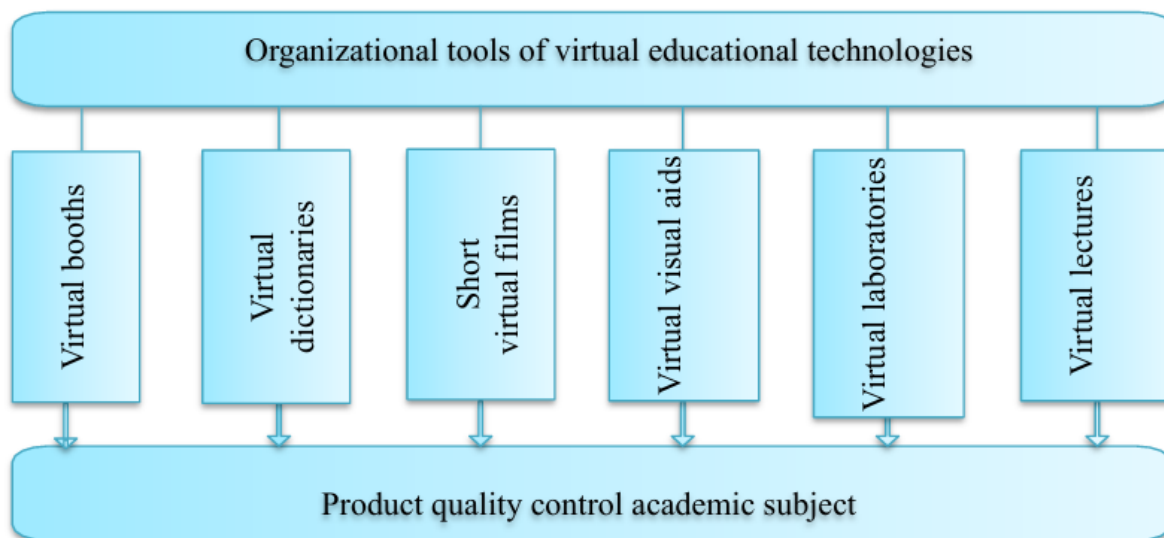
Organizational tools of virtual educational technologies

Virtual booths

Virtual dictionaries

Short virtual films

Virtual visual aids

Virtual laboratories

Virtual lectures

Product quality control academic subject